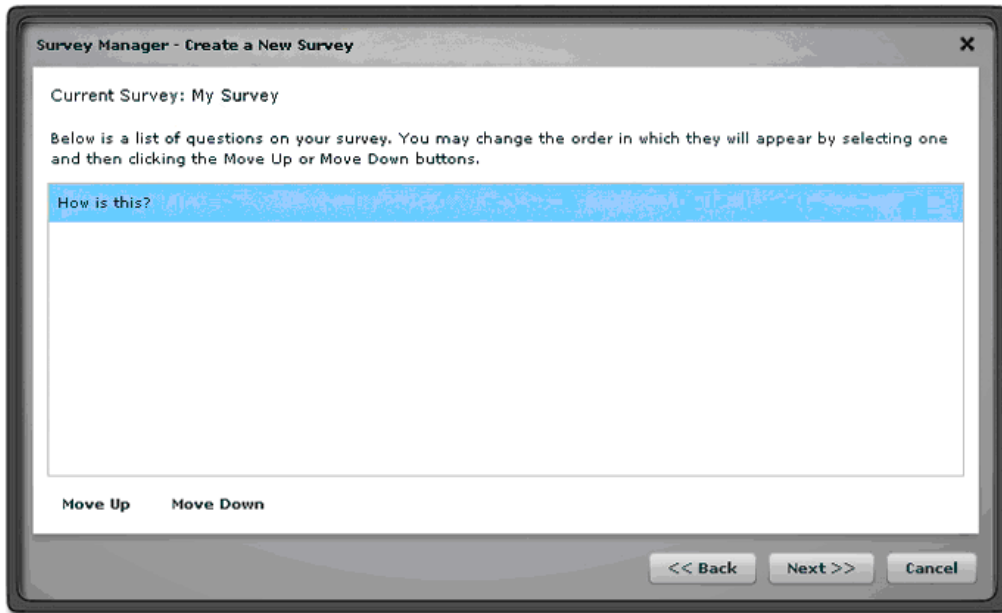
Survey Manager - Create a New Survey

×

Current Survey: My Survey

Below is a list of questions on your survey. You may change the order in which they will appear by selecting one and then clicking the Move Up or Move Down buttons.

How is this?

Move Up Move Down

<< Back Next >> Cancel